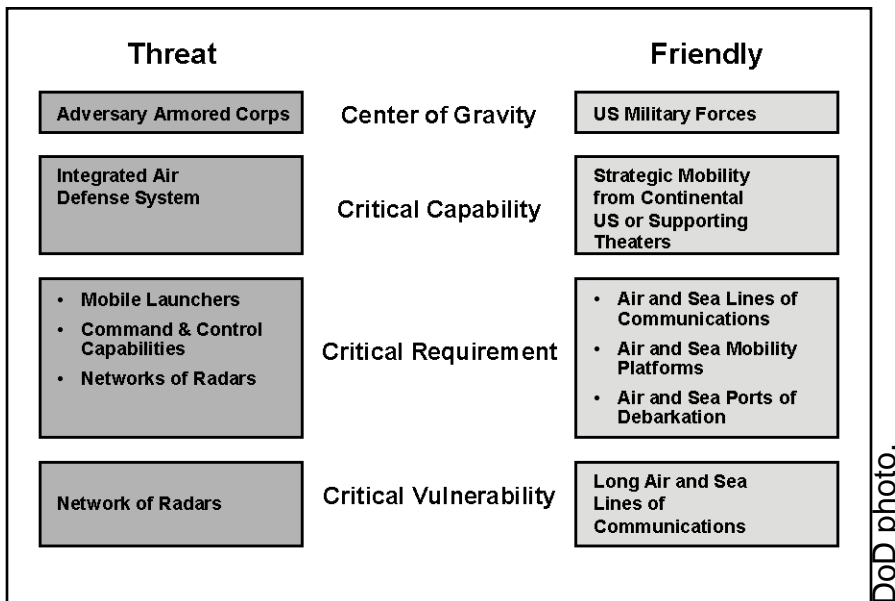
Threat

Friendly

Adversary Armored Corps

Center of Gravity

US Military Forces

Integrated Air Defense System

Critical Capability

Strategic Mobility from Continental US or Supporting Theaters

- Mobile Launchers
- Command & Control Capabilities
- Networks of Radars

Critical Requirement

- Air and Sea Lines of Communications
- Air and Sea Mobility Platforms
- Air and Sea Ports of Debarkation

Network of Radars

Critical Vulnerability

Long Air and Sea Lines of Communications

DoD photo.